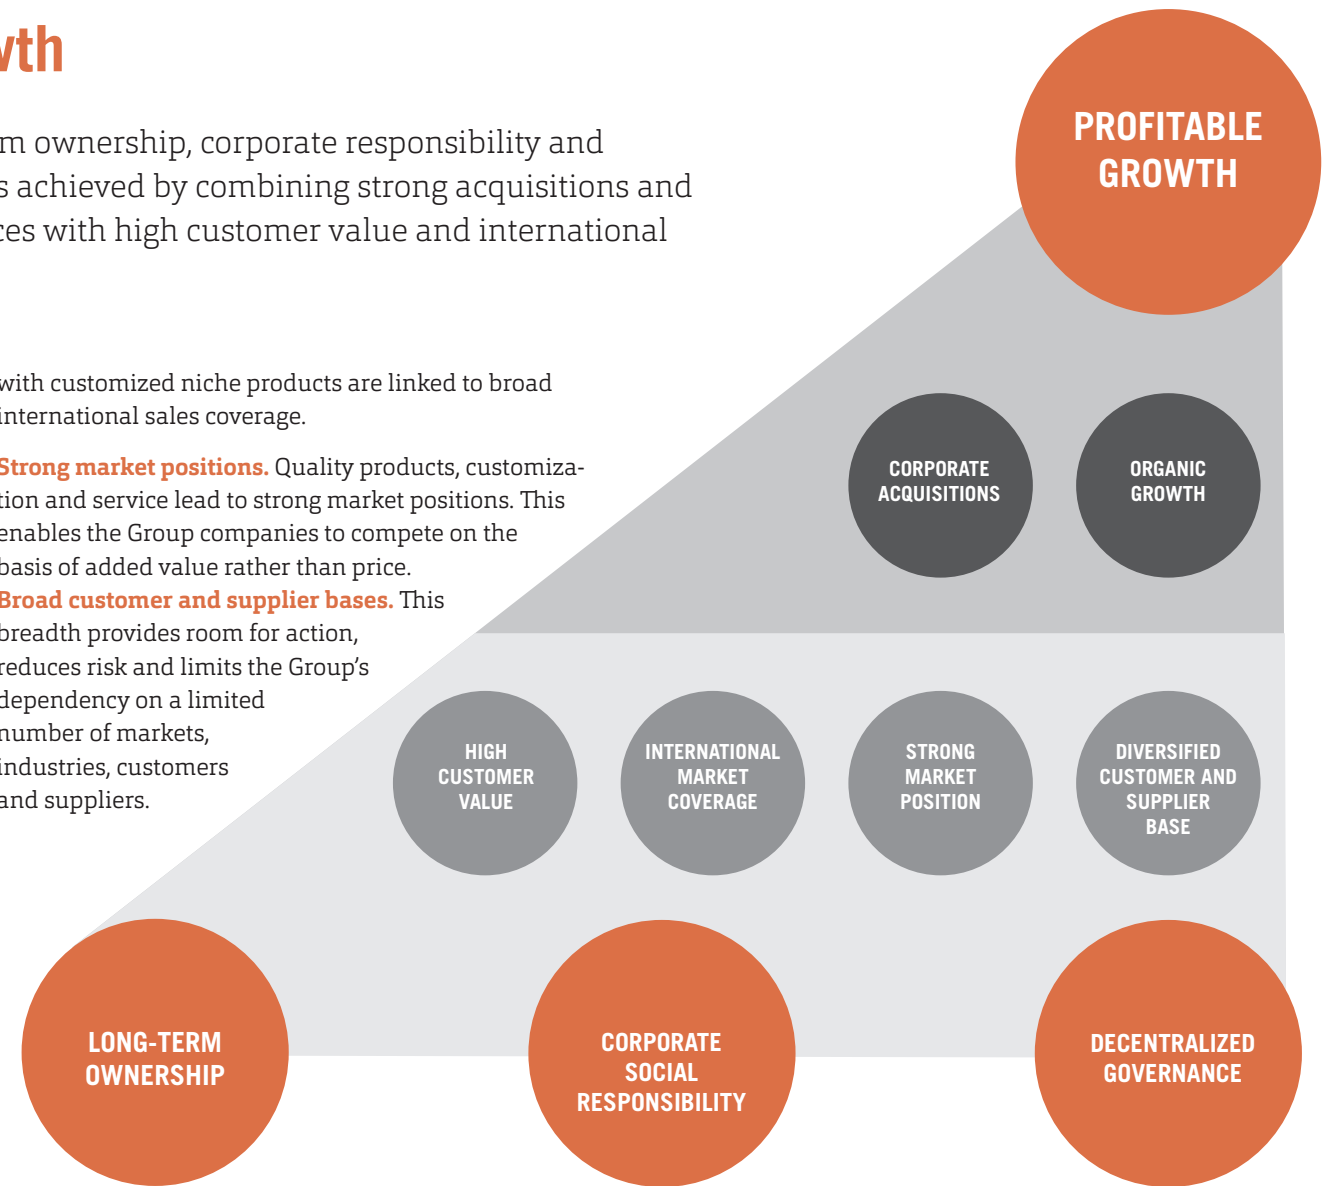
wth

m ownership, corporate responsibility and s achieved by combining strong acquisitions and ces with high customer value and international

with customized niche products are linked to broad international sales coverage.

Strong market positions. Quality products, customization and service lead to strong market positions. This enables the Group companies to compete on the basis of added value rather than price.

Broad customer and supplier bases. This breadth provides room for action, reduces risk and limits the Group's dependency on a limited number of markets, industries, customers and suppliers.

PROFITABLE GROWTH

CORPORATE ACQUISITIONS

ORGANIC GROWTH

HIGH CUSTOMER VALUE

INTERNATIONAL MARKET COVERAGE

STRONG MARKET POSITION

DIVERSIFIED CUSTOMER AND SUPPLIER BASE

LONG-TERM OWNERSHIP

CORPORATE SOCIAL RESPONSIBILITY

DECENTRALIZED GOVERNANCE